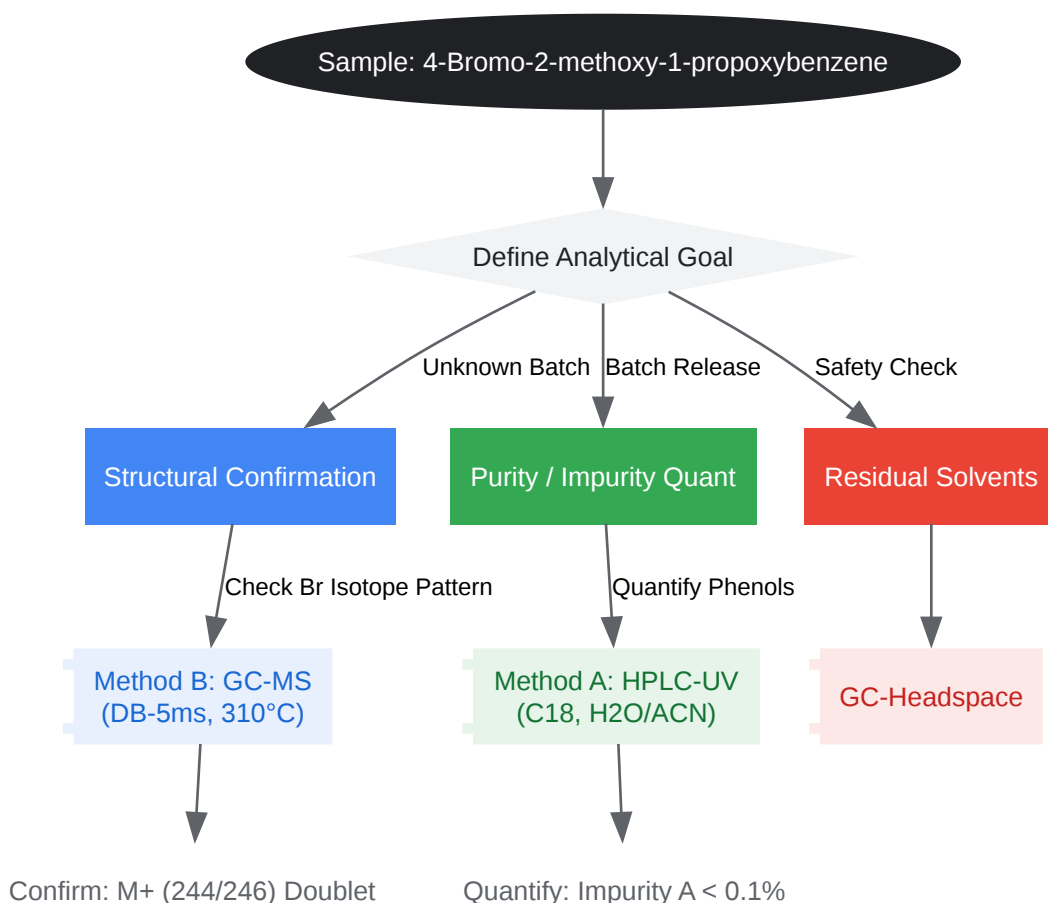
Sample: 4-Bromo-2-methoxy-1-propoxybenzene

Define Analytical Goal

Unknown Batch

Batch Release

Safety Check

Structural Confirmation

Purity / Impurity Quant

Residual Solvents

Check Br Isotope Pattern

Quantify Phenols

Method B: GC-MS (DB-5ms, 310°C)

Method A: HPLC-UV (C18, H2O/ACN)

GC-Headspace

Confirm: M+ (244/246) Doublet

Quantify: Impurity A < 0.1%